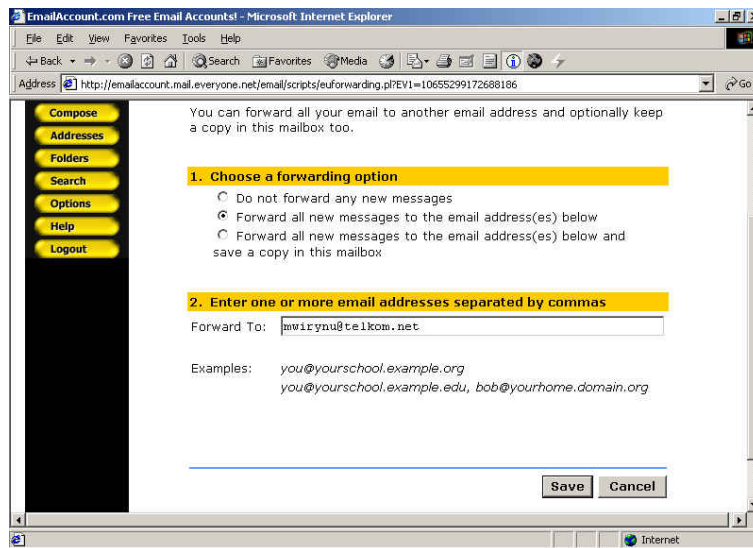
EmailAccount.com Free Email Accounts! - Microsoft Internet Explorer

File Edit View Favorites Tools Help

Back Search Favorites Media

Address http://emailaccount.mail.everyone.net/email/scripts/euforwarding.pl?EV1=10655299172688186 Go

Compose
Addresses
Folders
Search
Options
Help
Logout

You can forward all your email to another email address and optionally keep a copy in this mailbox too.

1. Choose a forwarding option

Do not forward any new messages

Forward all new messages to the email address(es) below

Forward all new messages to the email address(es) below and save a copy in this mailbox

2. Enter one or more email addresses separated by commas

Forward To: mwirynu@telkom.net

Examples: you@yourschool.example.org
you@yourschool.example.edu, bob@yourhome.domain.org

Save Cancel

Internet